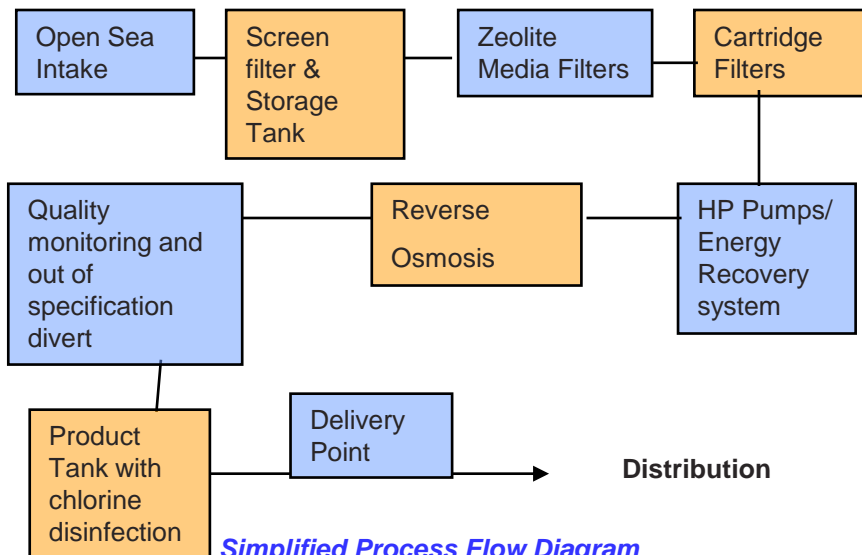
Open Sea Intake

Screen filter & Storage Tank

Zeolite Media Filters

Cartridge Filters

Quality monitoring and out of specification divert

Reverse Osmosis

HP Pumps/ Energy Recovery system

Product Tank with chlorine disinfection

Delivery Point

Distribution

Simplified Process Flow Diagram